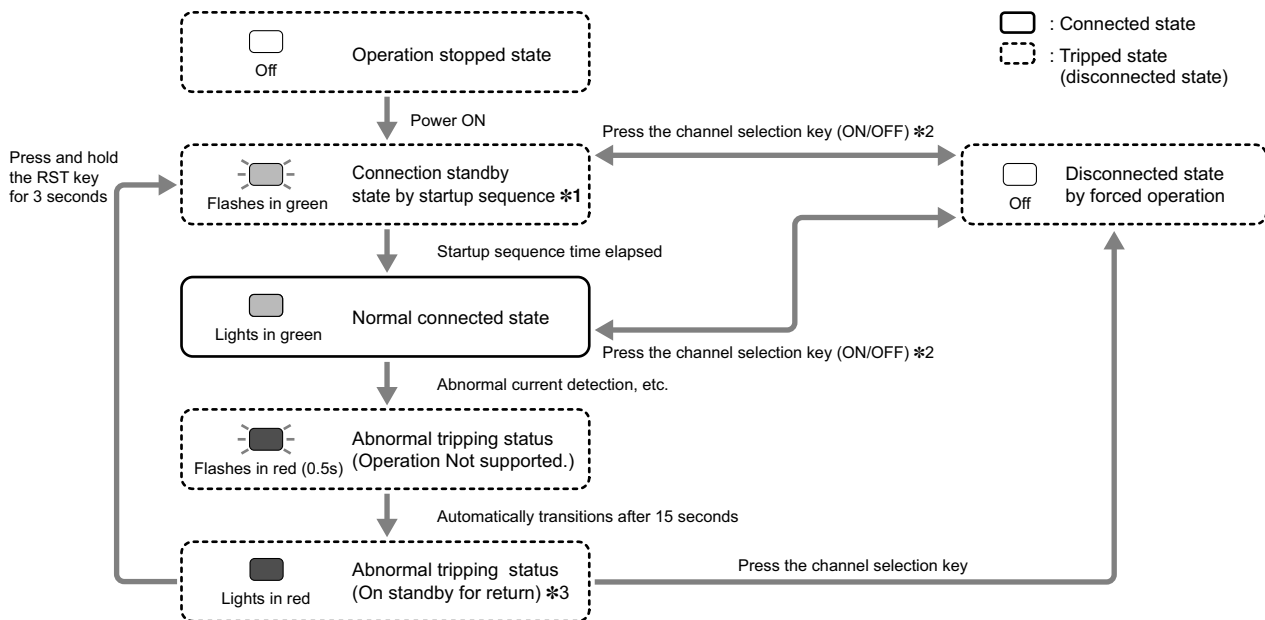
: Connected state

: Tripped state (disconnected state)

Off

Operation stopped state

Power ON

Press and hold the RST key for 3 seconds

Flashes in green

Connection standby state by startup sequence ✻1

Press the channel selection key (ON/OFF) ✻2

Off

Disconnected state by forced operation

Startup sequence time elapsed

Lights in green

Normal connected state

Press the channel selection key (ON/OFF) ✻2

Abnormal current detection, etc.

Flashes in red (0.5s)

Abnormal tripping status (Operation Not supported.)

Automatically transitions after 15 seconds

Lights in red

Abnormal tripping status (On standby for return) ✻3

Press the channel selection key